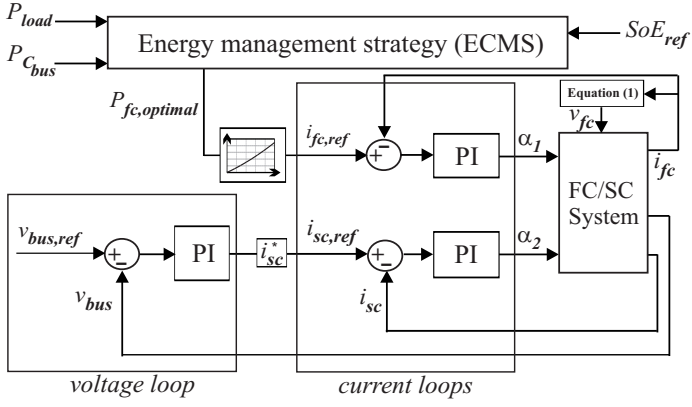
$P_{load}$

$P_{C_{bus}}$

Energy management strategy (ECMS)

$SoE_{ref}$

$P_{fc,optimal}$

Equation (1)

$v_{fc}$

$i_{fc,ref}$

+

-

PI

$\alpha_1$

FC/SC System

$i_{fc}$

$v_{bus,ref}$

+

-

PI

$i_{sc}^*$

$i_{sc,ref}$

+

-

PI

$\alpha_2$

$v_{bus}$

$i_{sc}$

voltage loop

current loops